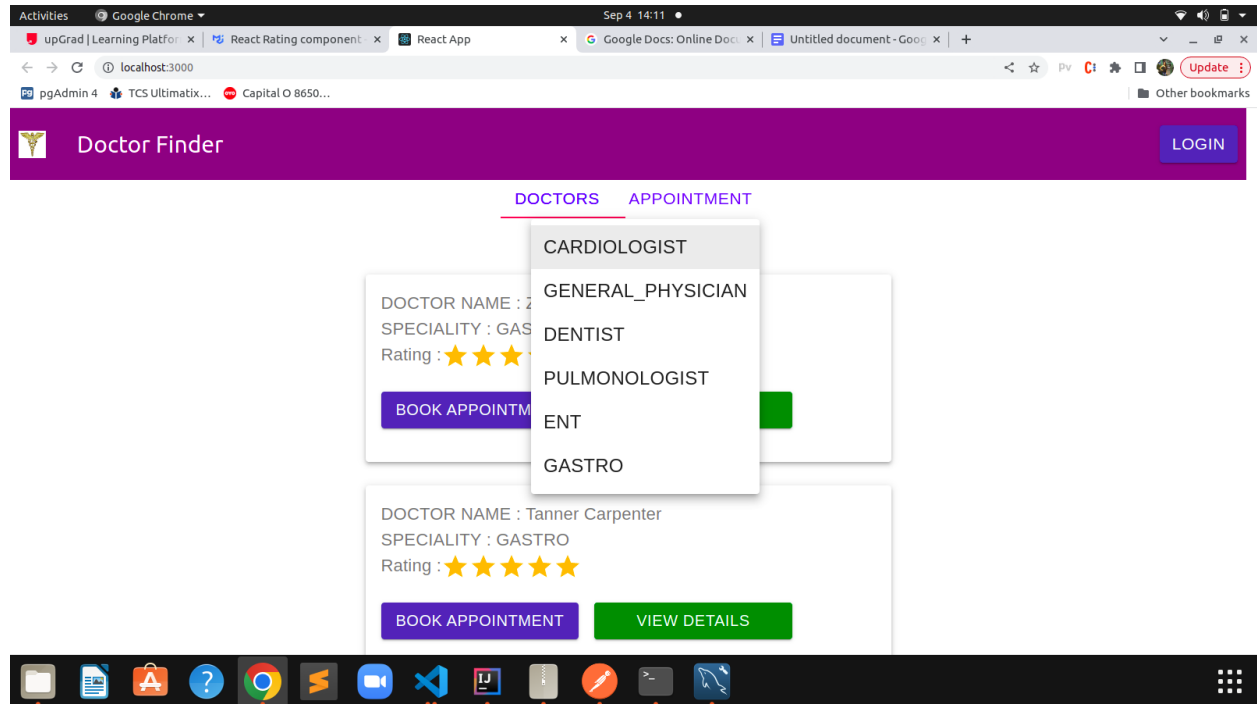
Activities Google Chrome ▾ Sep 4 14:11 ●

upGrad | Learning Platfor × React Rating component × React App × Google Docs: Online Docu × Untitled document - Goog × +

localhost:3000

Update

pgAdmin 4 TCS Ultimatix... Capital O 8650...

Other bookmarks

Doctor Finder

LOGIN

DOCTORS APPOINTMENT

CARDIOLOGIST
GENERAL_PHYSICIAN
DENTIST
PULMONOLOGIST
ENT
GASTRO

DOCTOR NAME : Z
SPECIALITY : GAS
Rating :

BOOK APPOINTM

DOCTOR NAME : Tanner Carpenter
SPECIALITY : GASTRO
Rating :

BOOK APPOINTMENT VIEW DETAILS

IJ